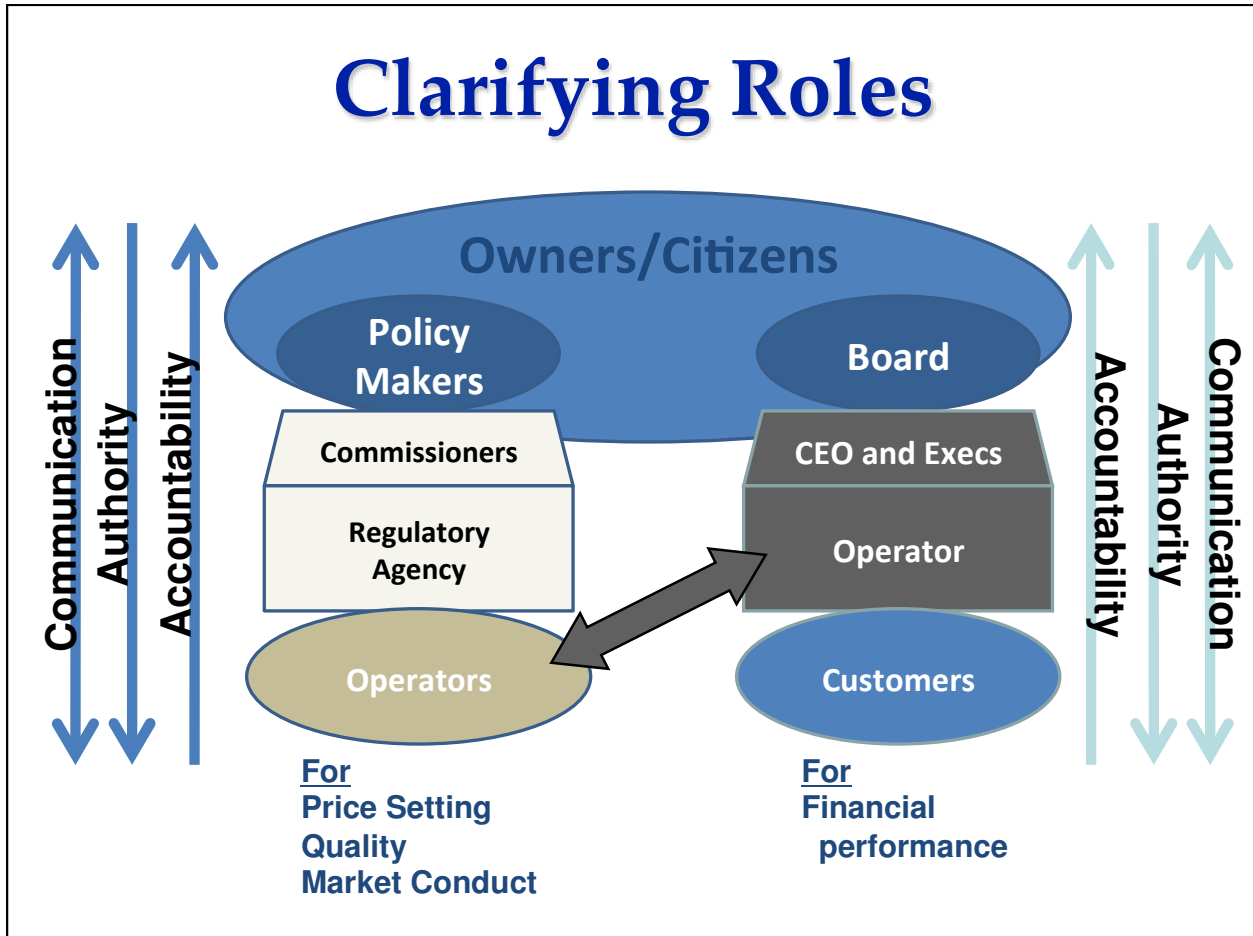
Clarifying Roles

Communication
Authority
Accountability

Owners/Citizens

Policy Makers

Board

Commissioners

Regulatory Agency

CEO and Execs

Operator

Operators

Customers

Accountability
Authority
Communication

For
Price Setting
Quality
Market Conduct

For
Financial performance